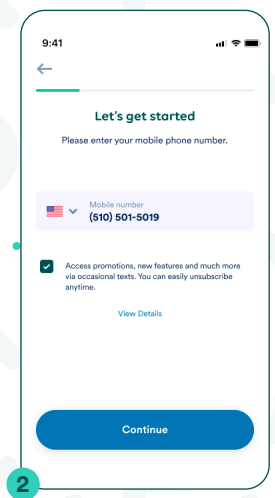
9:41

Let's get started

Please enter your mobile phone number.

Mobile number
(510) 501-5019

Access promotions, new features and much more via occasional texts. You can easily unsubscribe anytime.

View Details

Continue

2